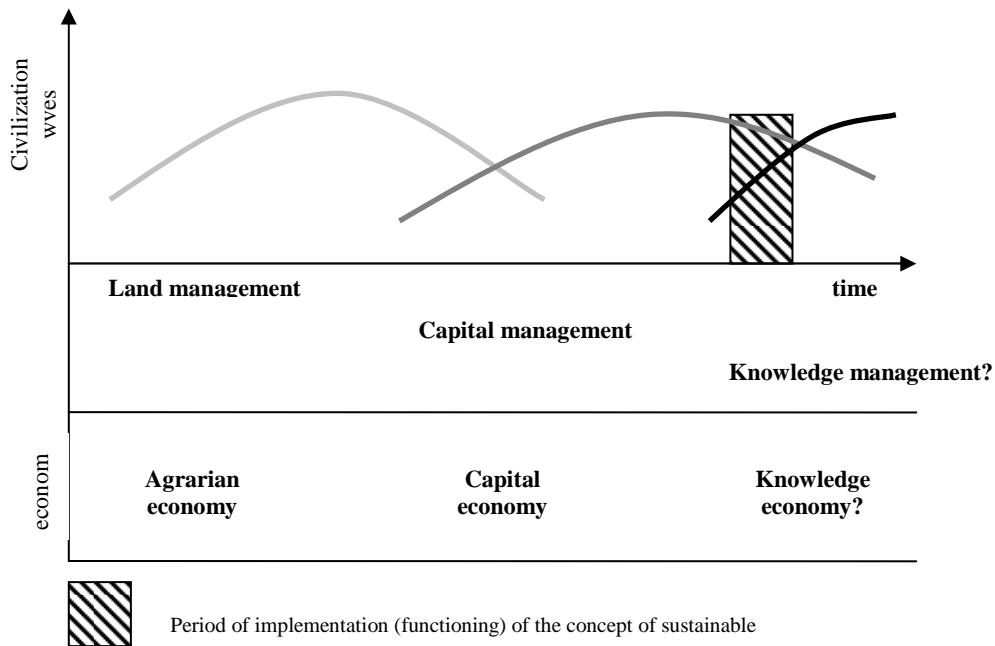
Civilization wves

Land management

time

Capital management

Knowledge management?

econom

Agrarian economy

Capital economy

Knowledge economy?

Period of implementation (functioning) of the concept of sustainable